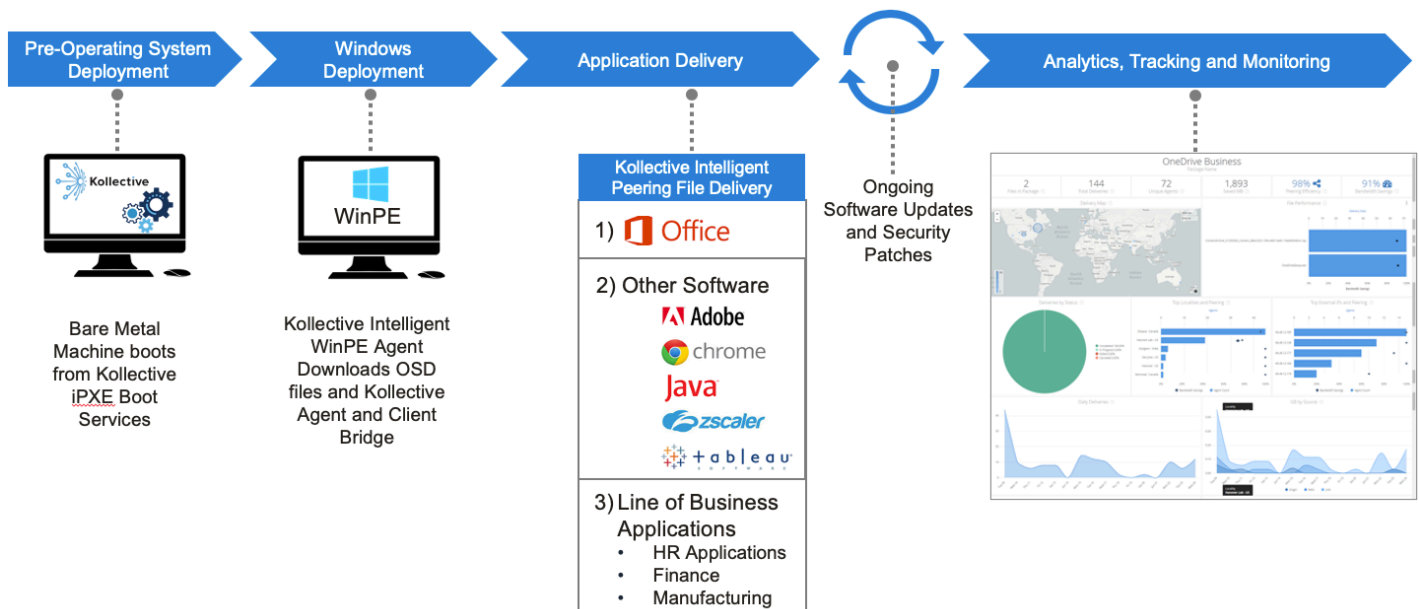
Pre-Operating System Deployment

Windows Deployment

Application Delivery

Analytics, Tracking and Monitoring

Kollective

WinPE

Bare Metal Machine boots from Kollective iPXE Boot Services

Kollective Intelligent WinPE Agent Downloads OSD files and Kollective Agent and Client Bridge

Kollective Intelligent Peering File Delivery

1) Office

2) Other Software

Adobe

chrome

Java

zscaler

+ a b l e a u

3) Line of Business Applications

• HR Applications
• Finance
• Manufacturing

Ongoing Software Updates and Security Patches

OneDrive Business

2

144

72

1,893

98%

91%

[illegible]